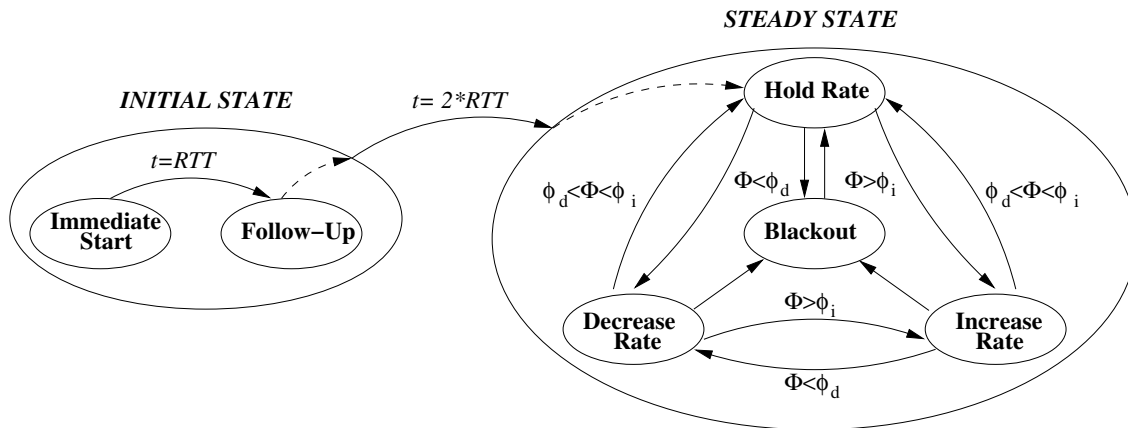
STEADY STATE

INITIAL STATE

t= 2*RTT

t=RTT

Immediate Start

Follow-Up

Hold Rate

$\phi_d<\Phi<\phi_i$

$\Phi<\phi_d$

$\Phi>\phi_i$

$\phi_d<\Phi<\phi_i$

Blackout

$\Phi>\phi_i$

Decrease Rate

Increase Rate

$\Phi<\phi_d$